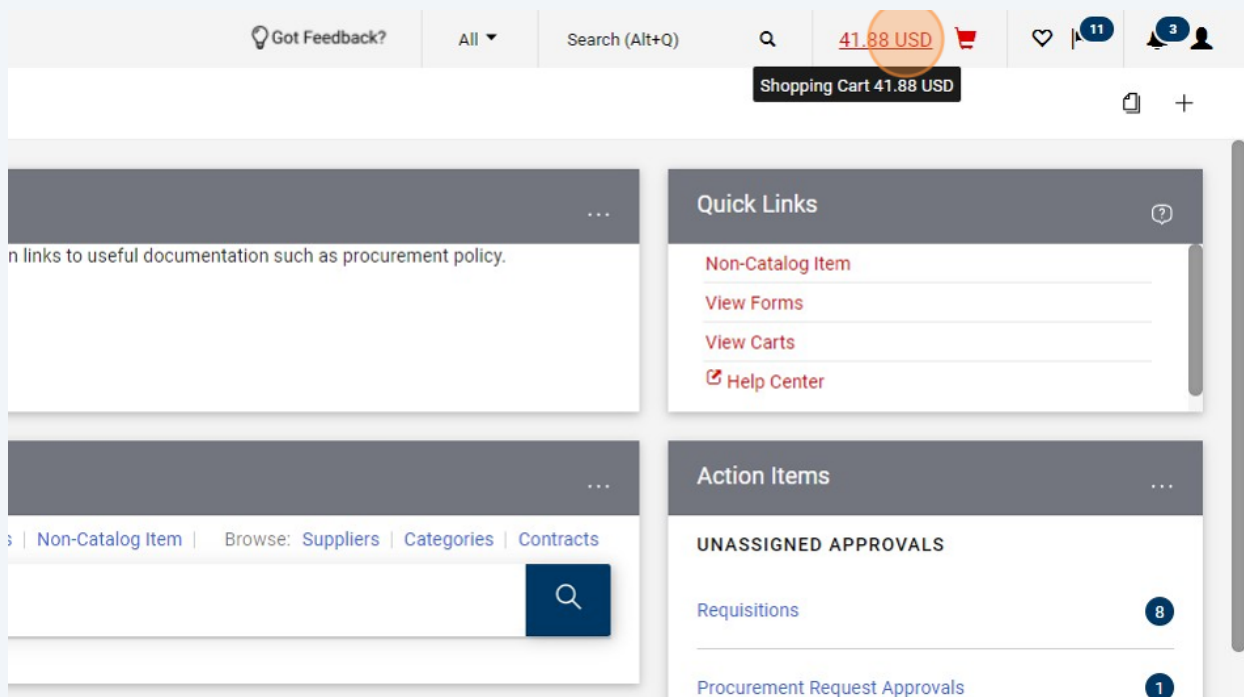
Got Feedback? All Search (Alt+Q) 41.88 USD 11 3

Shopping Cart 41.88 USD

...

n links to useful documentation such as procurement policy.

Quick Links

Non-Catalog Item
View Forms
View Carts
Help Center

...

s | Non-Catalog Item | Browse: Suppliers | Categories | Contracts

Action Items ...

UNASSIGNED APPROVALS

Requisitions 8

Procurement Request Approvals 1